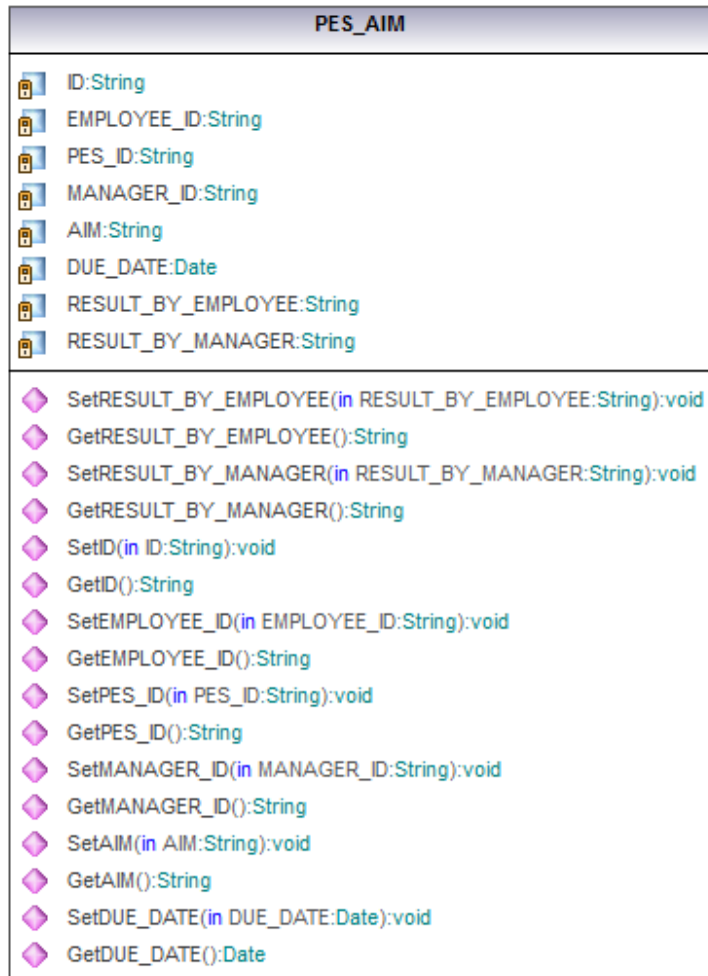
PES_AIM

ID:String
EMPLOYEE_ID:String
PES_ID:String
MANAGER_ID:String
AIM:String
DUE_DATE:Date
RESULT_BY_EMPLOYEE:String
RESULT_BY_MANAGER:String

SetRESULT_BY_EMPLOYEE(in RESULT_BY_EMPLOYEE:String):void
GetRESULT_BY_EMPLOYEE():String
SetRESULT_BY_MANAGER(in RESULT_BY_MANAGER:String):void
GetRESULT_BY_MANAGER():String
SetID(in ID:String):void
GetID():String
SetEMPLOYEE_ID(in EMPLOYEE_ID:String):void
GetEMPLOYEE_ID():String
SetPES_ID(in PES_ID:String):void
GetPES_ID():String
SetMANAGER_ID(in MANAGER_ID:String):void
GetMANAGER_ID():String
SetAIM(in AIM:String):void
GetAIM():String
SetDUE_DATE(in DUE_DATE:Date):void
GetDUE_DATE():Date